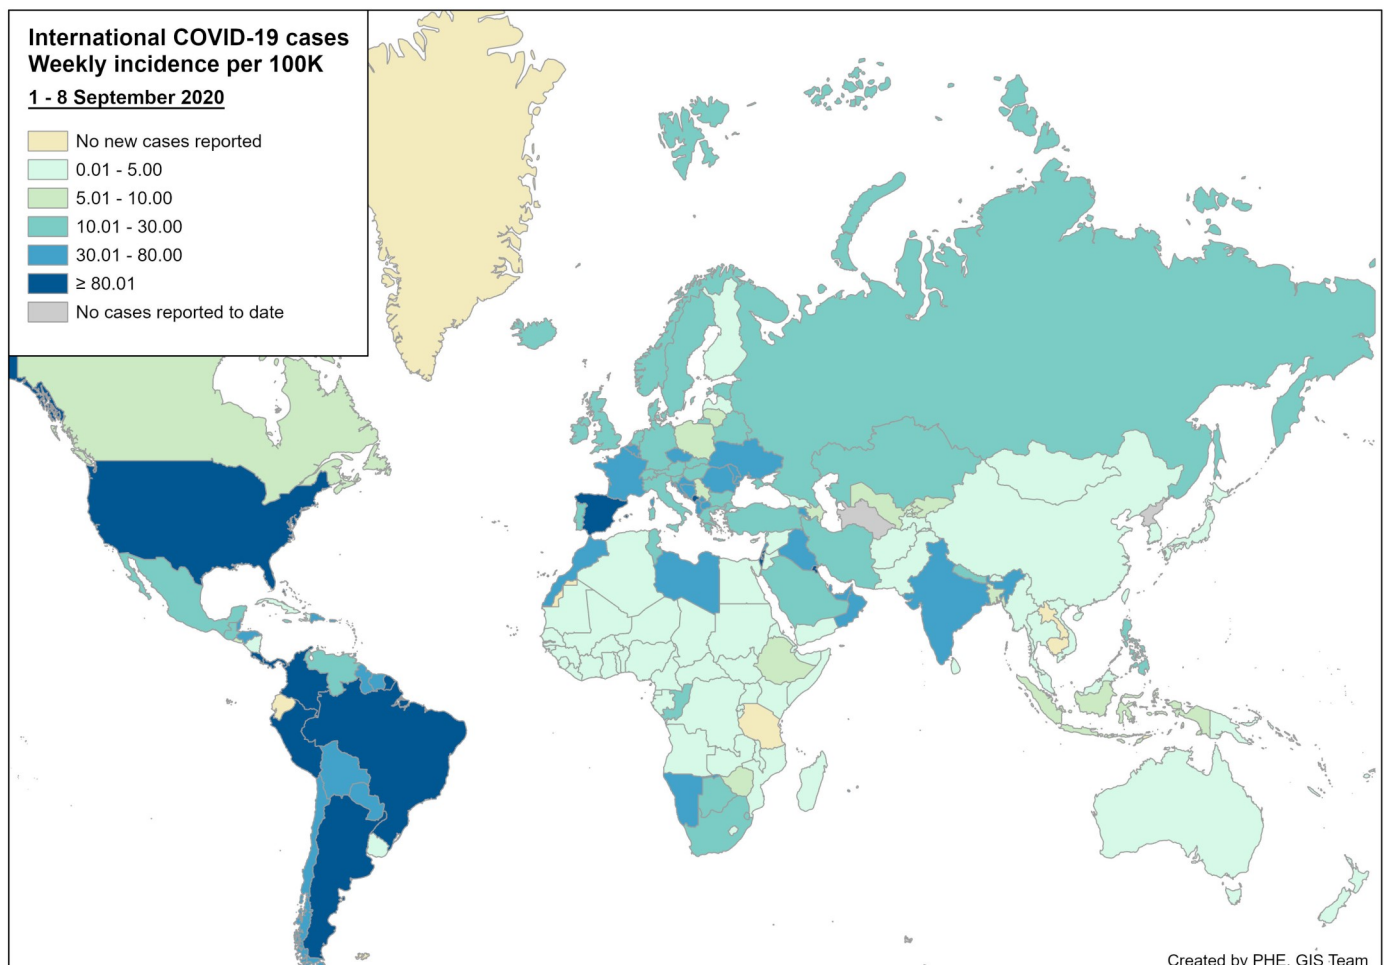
International COVID-19 cases
Weekly incidence per 100K
1 - 8 September 2020

No new cases reported
0.01 - 5.00
5.01 - 10.00
10.01 - 30.00
30.01 - 80.00
≥ 80.01
No cases reported to date

Created by PHE, GIS Team